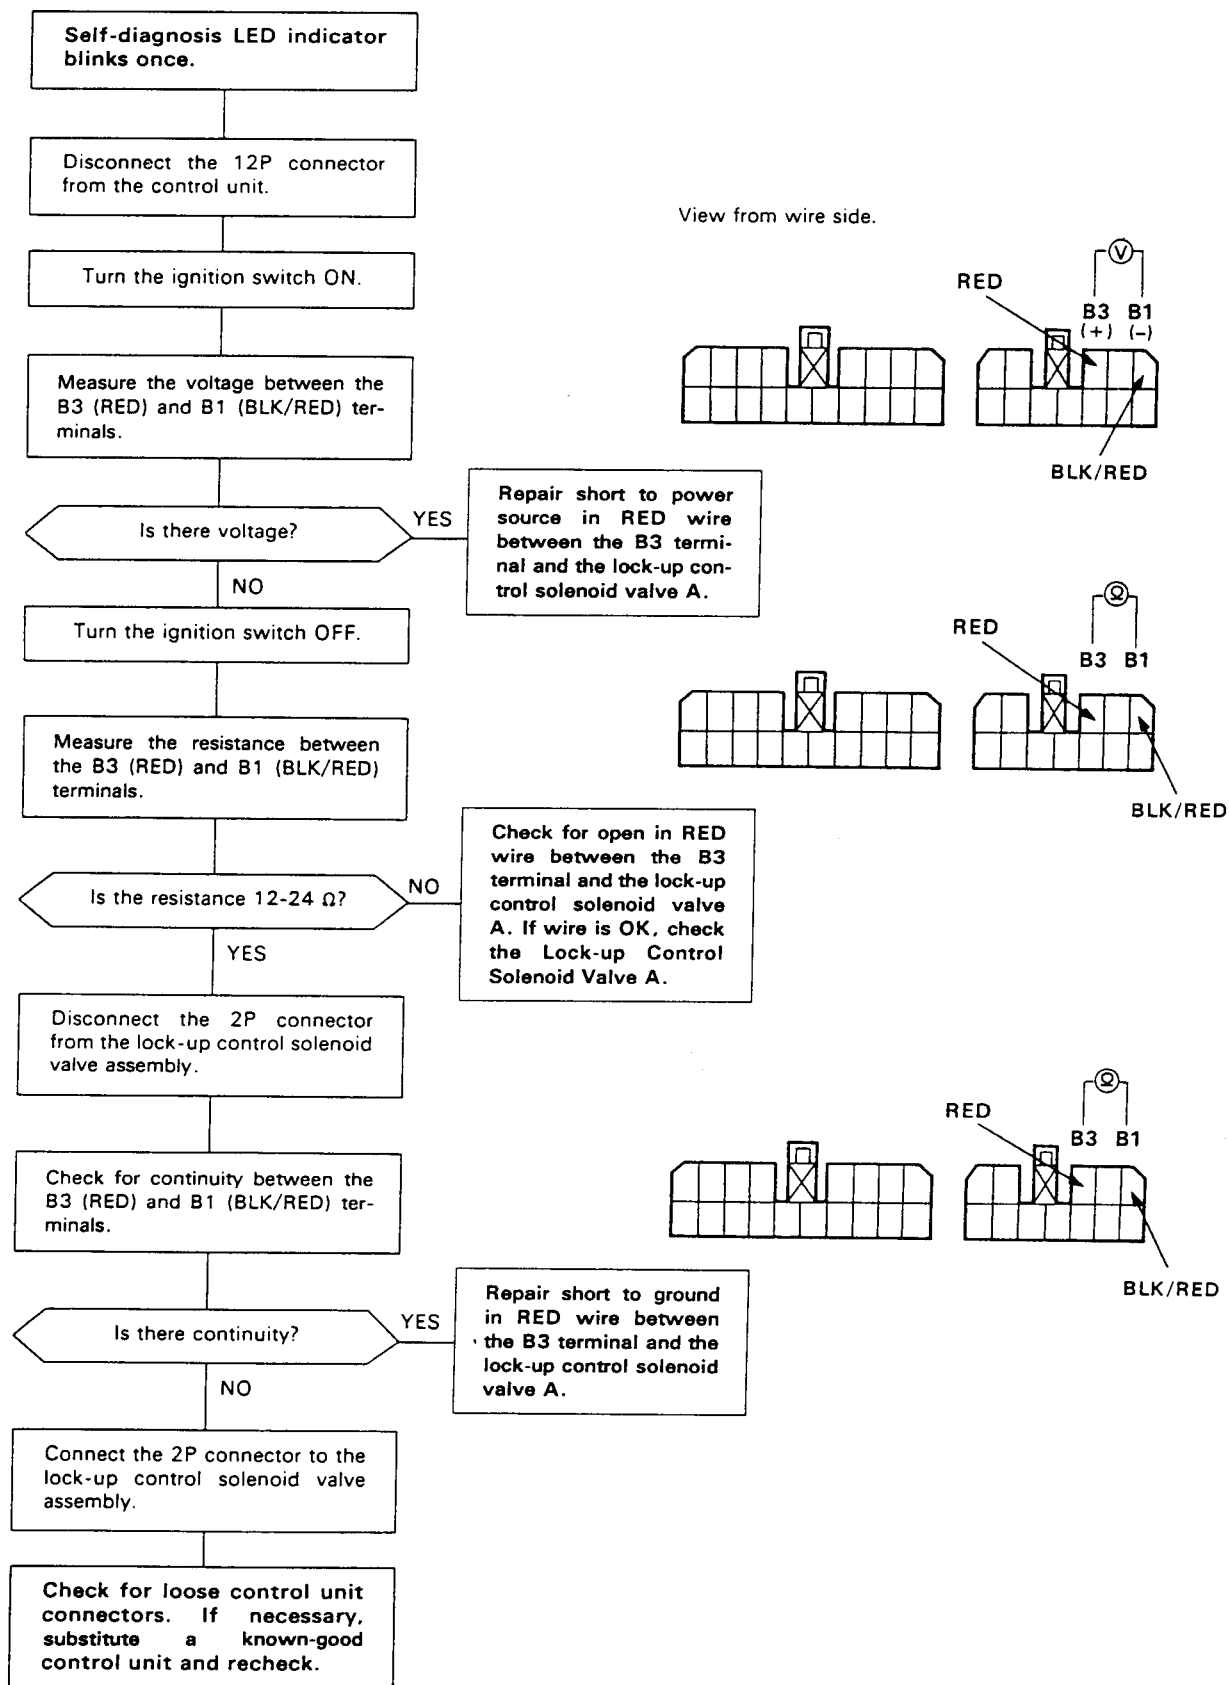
Self-diagnosis LED indicator blinks once.

Disconnect the 12P connector from the control unit.

Turn the ignition switch ON.

Measure the voltage between the B3 (RED) and B1 (BLK/RED) terminals.

Is there voltage?

YES

Repair short to power source in RED wire between the B3 terminal and the lock-up control solenoid valve A.

NO

Turn the ignition switch OFF.

Measure the resistance between the B3 (RED) and B1 (BLK/RED) terminals.

Is the resistance 12-24 Ω?

NO

Check for open in RED wire between the B3 terminal and the lock-up control solenoid valve A. If wire is OK, check the Lock-up Control Solenoid Valve A.

YES

Disconnect the 2P connector from the lock-up control solenoid valve assembly.

Check for continuity between the B3 (RED) and B1 (BLK/RED) terminals.

Is there continuity?

YES

Repair short to ground in RED wire between the B3 terminal and the lock-up control solenoid valve A.

NO

Connect the 2P connector to the lock-up control solenoid valve assembly.

Check for loose control unit connectors. If necessary, substitute a known-good control unit and recheck.

View from wire side.

V
RED
B3 B1
(+) (–)
BLK/RED

Ω
RED
B3 B1
BLK/RED

Ω
RED
B3 B1
BLK/RED